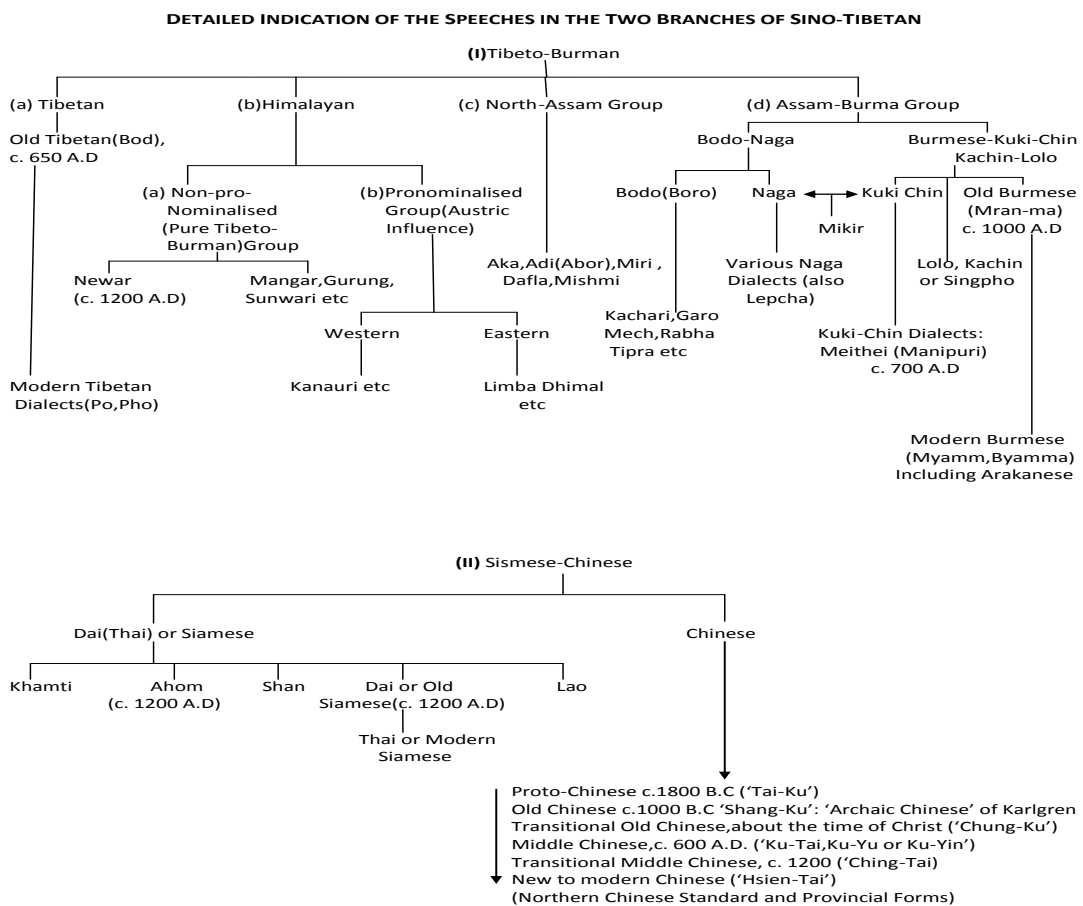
Detailed Indication of the Speeches in the Two Branches of Sino-Tibetan

(I)Tibeto-Burman

(a) Tibetan
Old Tibetan(Bod), c. 650 A.D
Modern Tibetan Dialects(Po,Pho)

(b)Himalayan
(a) Non-pro-Nominalised (Pure Tibeto-Burman)Group
Newar (c. 1200 A.D)
Mangar,Gurung, Sunwari etc
(b)Pronominalised Group(Austric Influence)
Western
Kanauri etc
Eastern
Limba Dhimal etc

(c) North-Assam Group
Aka,Adi(Abor),Miri , Dafla,Mishmi

(d) Assam-Burma Group
Bodo-Naga
Bodo(Boro)
Kachari,Garo Mech,Rabha Tipra etc
Naga
Various Naga Dialects (also Lepcha)
Mikir
Burmese-Kuki-Chin Kachin-Lolo
Kuki Chin
Kuki-Chin Dialects: Meithei (Manipuri) c. 700 A.D
Lolo, Kachin or Singpho
Old Burmese (Mran-ma) c. 1000 A.D
Modern Burmese (Myamm,Byamma) Including Arakanese

(II) Sismese-Chinese

Dai(Thai) or Siamese
Khamti
Ahom (c. 1200 A.D)
Shan
Dai or Old Siamese(c. 1200 A.D)
Thai or Modern Siamese
Lao

Chinese
Proto-Chinese c.1800 B.C ('Tai-Ku')
Old Chinese c.1000 B.C 'Shang-Ku': 'Archaic Chinese' of Karlgren
Transitional Old Chinese,about the time of Christ ('Chung-Ku')
Middle Chinese,c. 600 A.D. ('Ku-Tai,Ku-Yu or Ku-Yin')
Transitional Middle Chinese, c. 1200 ('Ching-Tai)
New to modern Chinese ('Hsien-Tai')
(Northern Chinese Standard and Provincial Forms)